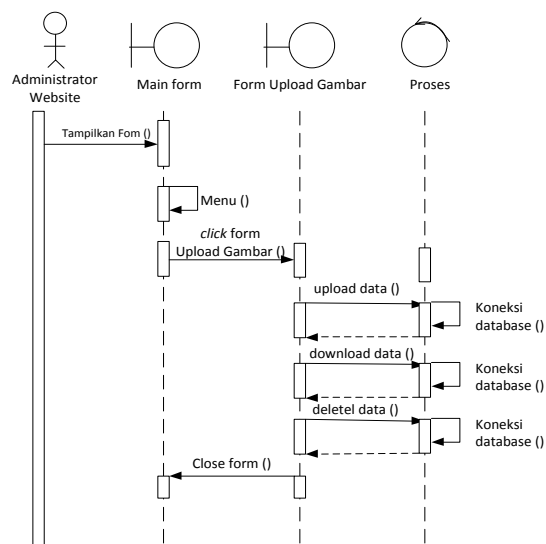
Administrator Website

Main form

Form Upload Gambar

Proses

Tampilkan Fom ()

Menu ()

click form Upload Gambar ()

upload data ()

Koneksi database ()

download data ()

Koneksi database ()

deletel data ()

Koneksi database ()

Close form ()